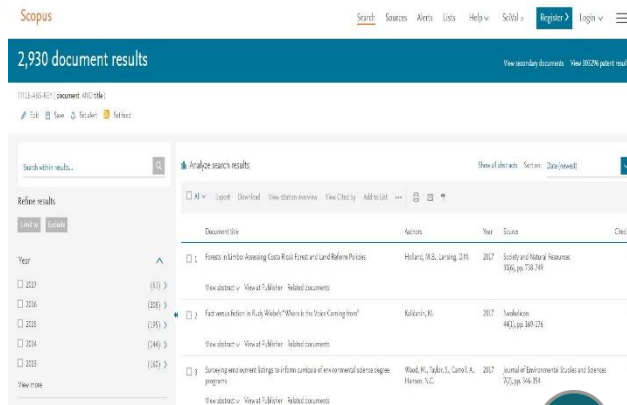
Scopus

Search Sources Alerts Lists Help SciVal Register Login

2,930 document results

View secondary documents View 3062 patent results

TITLE-ABS-KEY ( document AND title )

Edit Save Set alert Set feed

Search within results...

Refine results

Limit to Exclude

Year

2017 (63)

2016 (208)

2015 (195)

2014 (144)

2013 (167)

View more

Analyze search results

Show all abstracts Sort on: Date (newest)

All Export Download View citation overview View Cited by Add to List

| | Document title | Authors | Year | Source | Cited |
|---|---|---|---|---|---|
| 1 | Forests in Limbo: Assessing Costa Rica's Forest and Land Reform Policies | Holland, M.B., Lansing, D.M. | 2017 | Society and Natural Resources 30(6), pp. 738-749 | |
| 2 | Fact versus fiction in Rudy Wiebe's "Where is the Voice Coming from" | Kolbüsin, M. | 2017 | Neohelicon 44(1), pp. 169-176 | |
| 3 | Surveying employment listings to inform curricula of environmental science degree programs | Wood, M., Taylor, S., Carroll, A., Hansen, S.C. | 2017 | Journal of Environmental Studies and Sciences 7(2), pp. 344-354 | |

View abstract View at Publisher Related documents

View abstract View at Publisher Related documents

View abstract View at Publisher Related documents